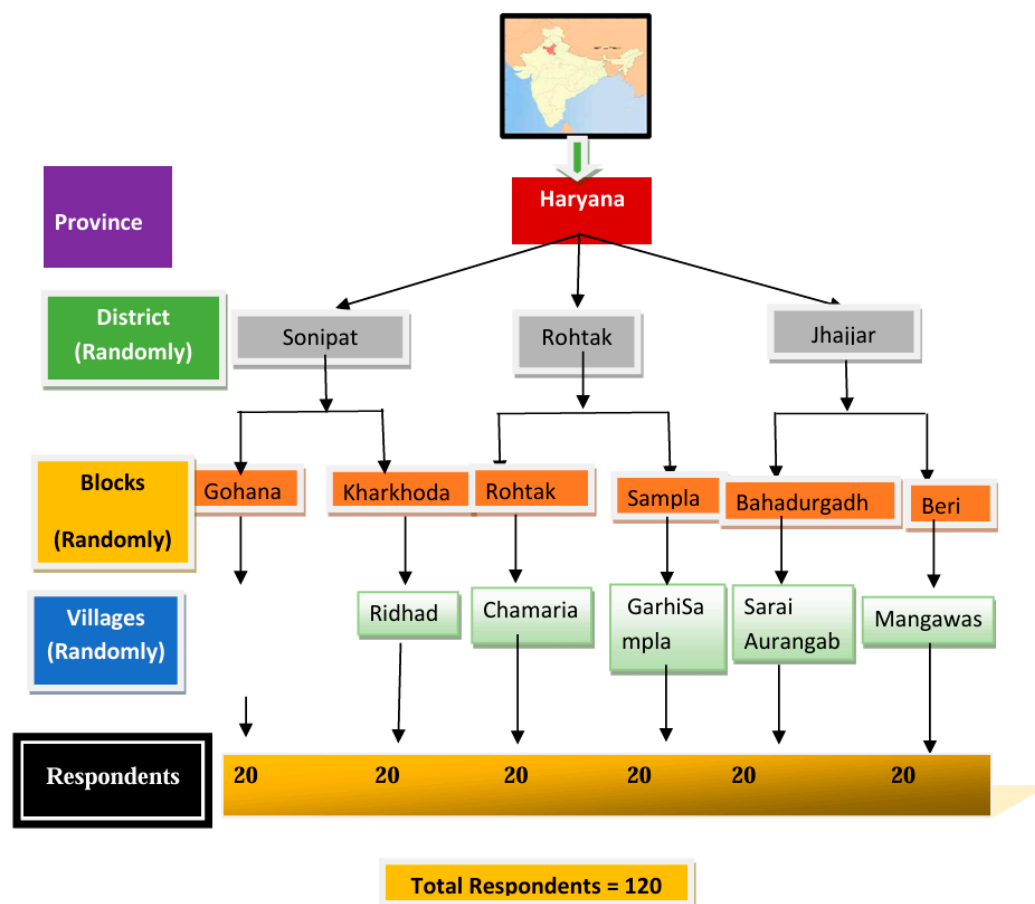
Province

Haryana

District (Randomly)

Sonipat

Rohtak

Jhajjar

Blocks (Randomly)

Gohana

Kharkhoda

Rohtak

Sampla

Bahadurgadh

Beri

Villages (Randomly)

Ridhad

Chamaria

GarhiSa mpla

Sarai Aurangab

Mangawas

Respondents

20 20 20 20 20 20

Total Respondents = 120